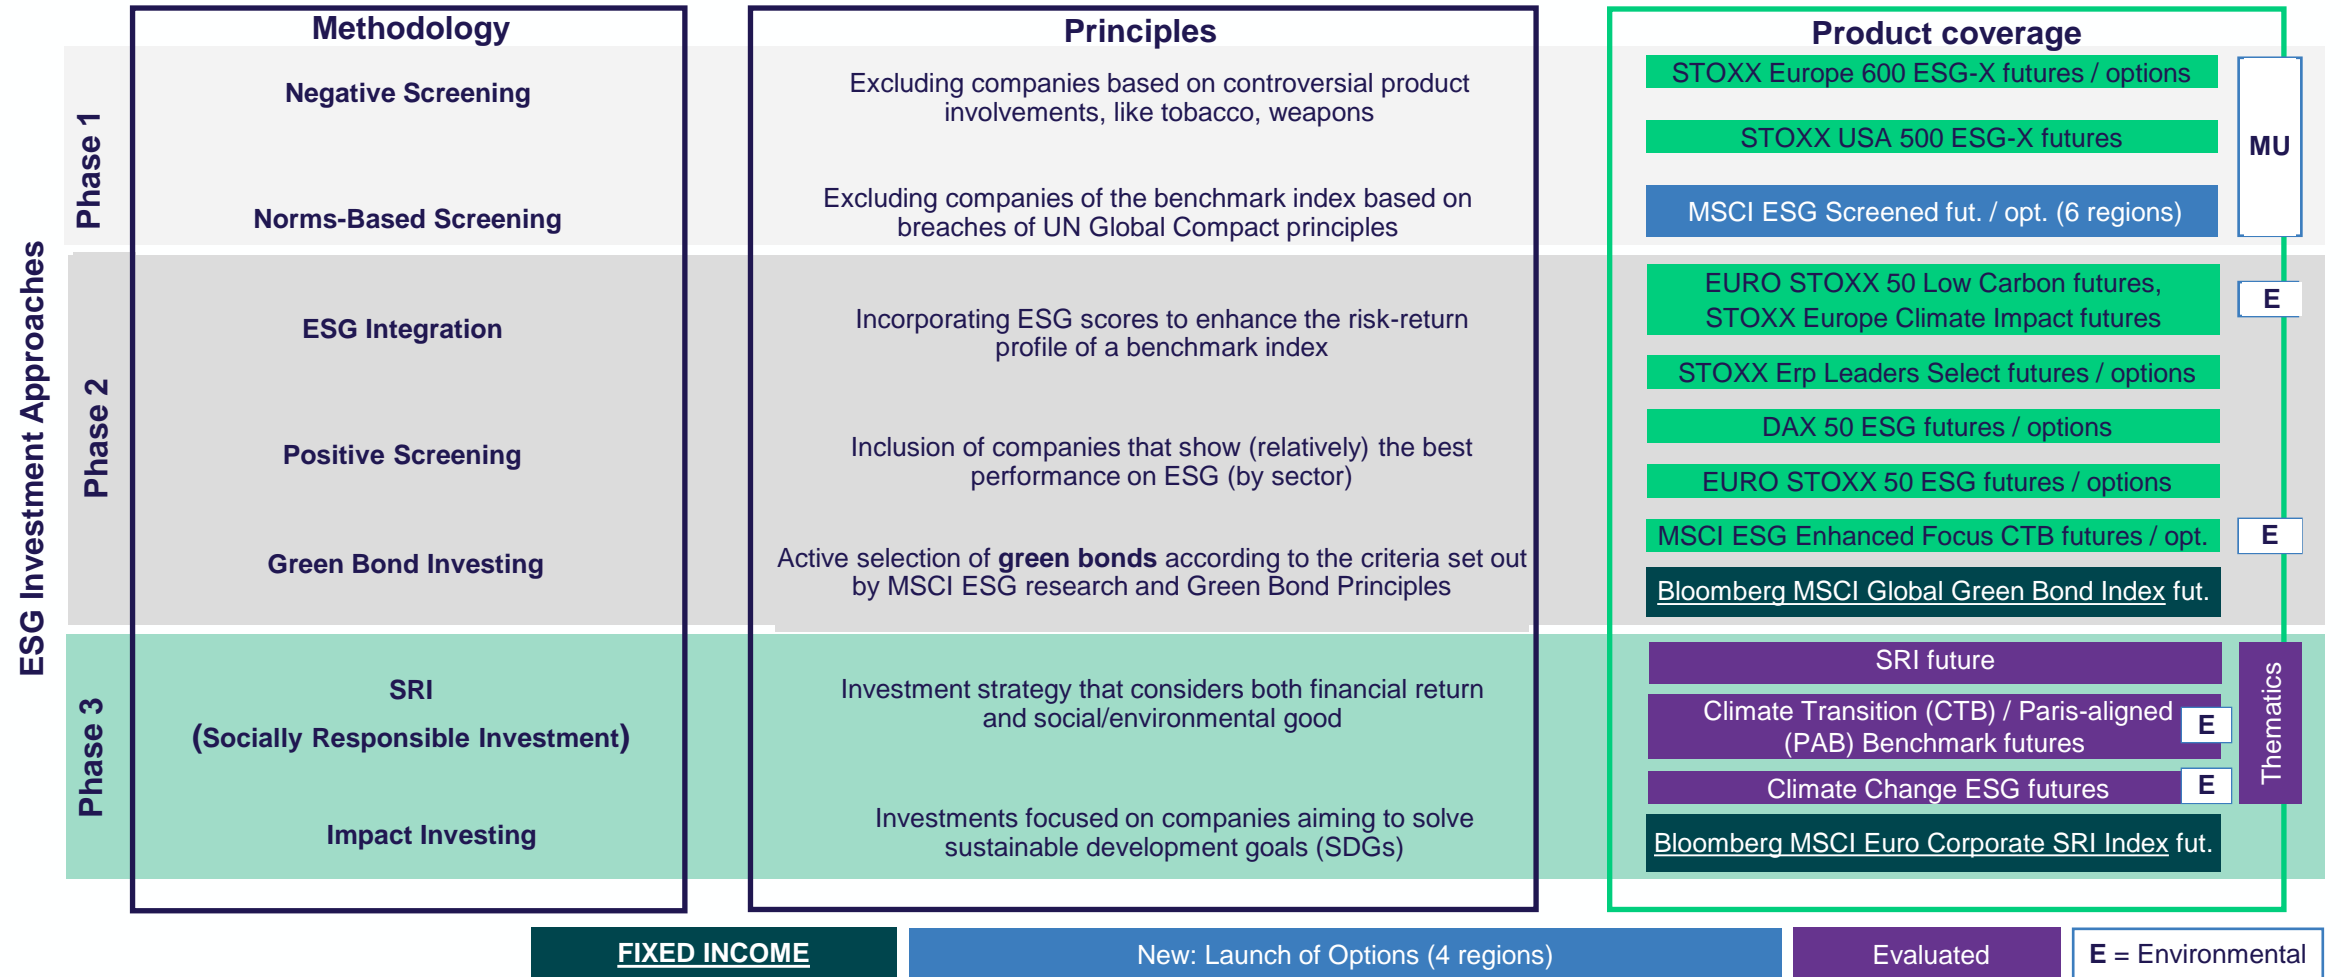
ESG Investment Approaches

Methodology

Principles

Product coverage

Phase 1

Negative Screening

Excluding companies based on controversial product involvements, like tobacco, weapons

STOXX Europe 600 ESG-X futures / options

STOXX USA 500 ESG-X futures

MU

Norms-Based Screening

Excluding companies of the benchmark index based on breaches of UN Global Compact principles

MSCI ESG Screened fut. / opt. (6 regions)

Phase 2

ESG Integration

Incorporating ESG scores to enhance the risk-return profile of a benchmark index

EURO STOXX 50 Low Carbon futures, STOXX Europe Climate Impact futures

E

STOXX Erp Leaders Select futures / options

Positive Screening

Inclusion of companies that show (relatively) the best performance on ESG (by sector)

DAX 50 ESG futures / options

EURO STOXX 50 ESG futures / options

MSCI ESG Enhanced Focus CTB futures / opt.

E

Green Bond Investing

Active selection of **green bonds** according to the criteria set out by MSCI ESG research and Green Bond Principles

Bloomberg MSCI Global Green Bond Index fut.

Phase 3

SRI
(Socially Responsible Investment)

Investment strategy that considers both financial return and social/environmental good

SRI future

Climate Transition (CTB) / Paris-aligned (PAB) Benchmark futures

E

Climate Change ESG futures

E

Thematics

Impact Investing

Investments focused on companies aiming to solve sustainable development goals (SDGs)

Bloomberg MSCI Euro Corporate SRI Index fut.

FIXED INCOME

New: Launch of Options (4 regions)

Evaluated

E = Environmental